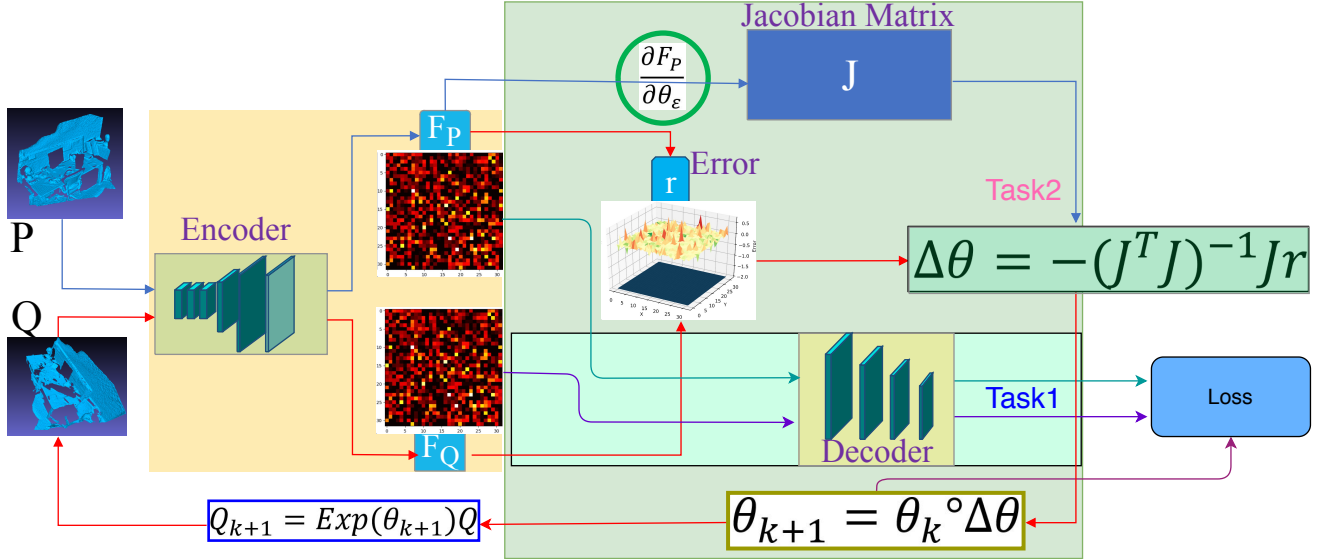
Jacobian Matrix

$\frac{\partial F_P}{\partial \theta_\varepsilon}$

J

P

Encoder

$F_P$

r

Error

Task2

$\Delta\theta = -(J^T J)^{-1} J r$

Q

$F_Q$

Decoder

Task1

Loss

$Q_{k+1} = Exp(\theta_{k+1})Q$

$\theta_{k+1} = \theta_k \circ \Delta\theta$